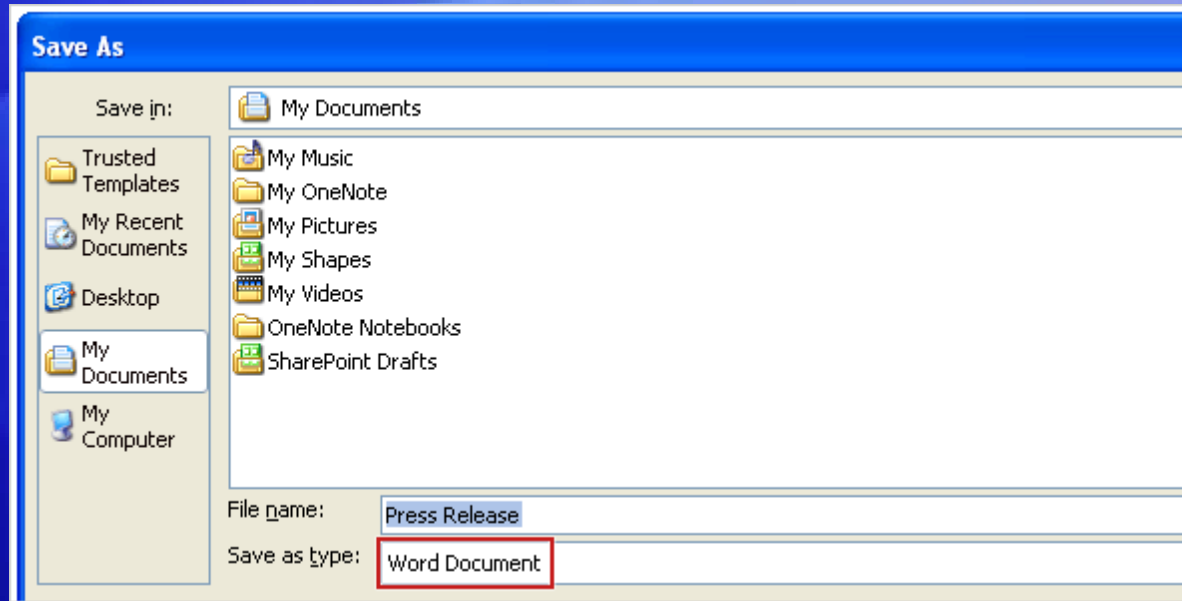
Save As

Save in: My Documents

Trusted Templates
My Recent Documents
Desktop
My Documents
My Computer

My Music
My OneNote
My Pictures
My Shapes
My Videos
OneNote Notebooks
SharePoint Drafts

File name: Press Release
Save as type: Word Document